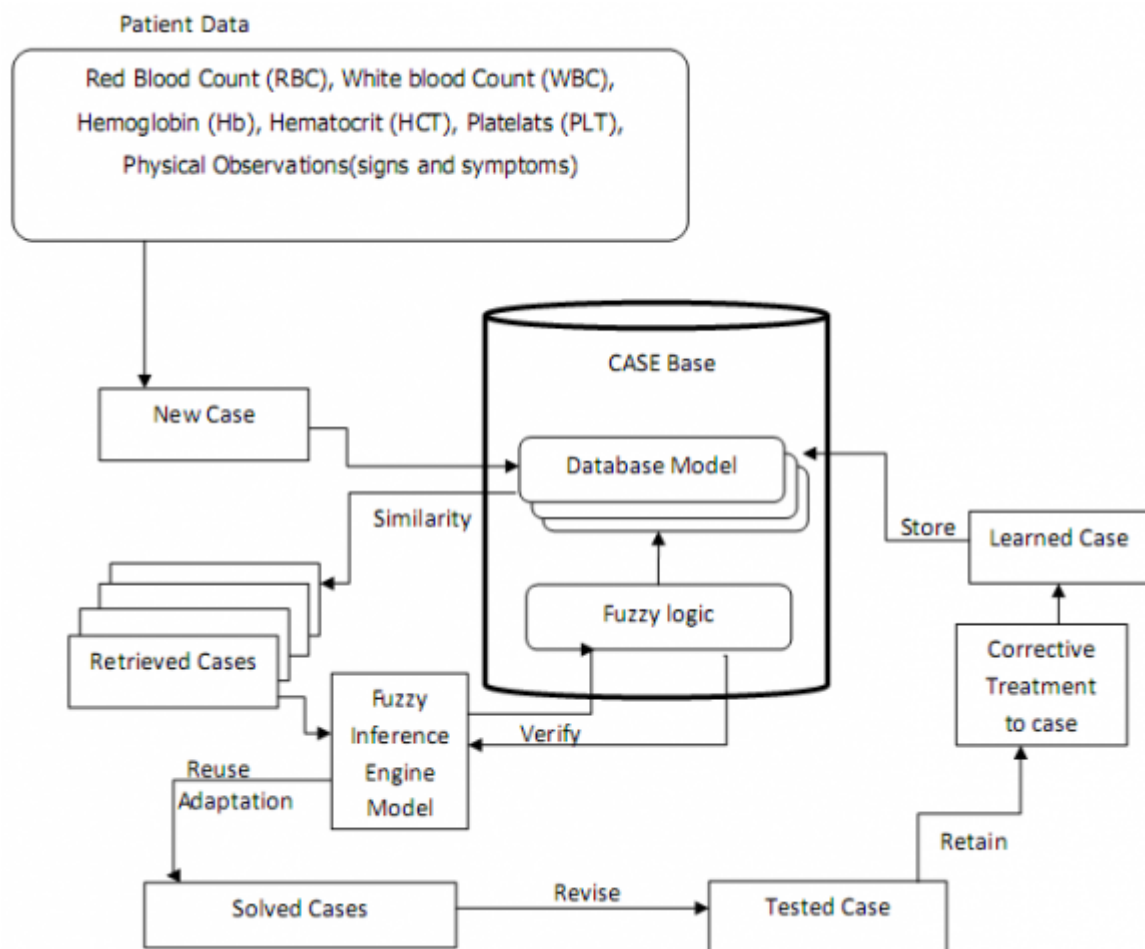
Patient Data

Red Blood Count (RBC), White blood Count (WBC), Hemoglobin (Hb), Hematocrit (HCT), Platelats (PLT), Physical Observations(signs and symptoms)

CASE Base

New Case

Database Model

Similarity

Store

Learned Case

Fuzzy logic

Retrieved Cases

Fuzzy Inference Engine Model

Corrective Treatment to case

Verify

Reuse Adaptation

Retain

Solved Cases

Revise

Tested Case